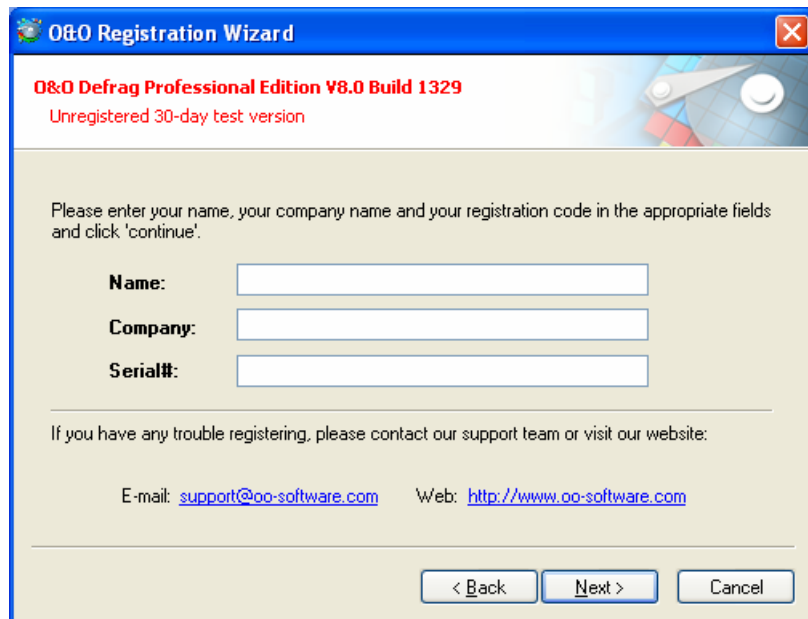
O&O Registration Wizard

O&O Defrag Professional Edition V8.0 Build 1329
Unregistered 30-day test version

Please enter your name, your company name and your registration code in the appropriate fields and click 'continue'.

Name:
Company:
Serial#:

If you have any trouble registering, please contact our support team or visit our website:

E-mail: support@oo-software.com Web: http://www.oo-software.com

< Back
Next >
Cancel